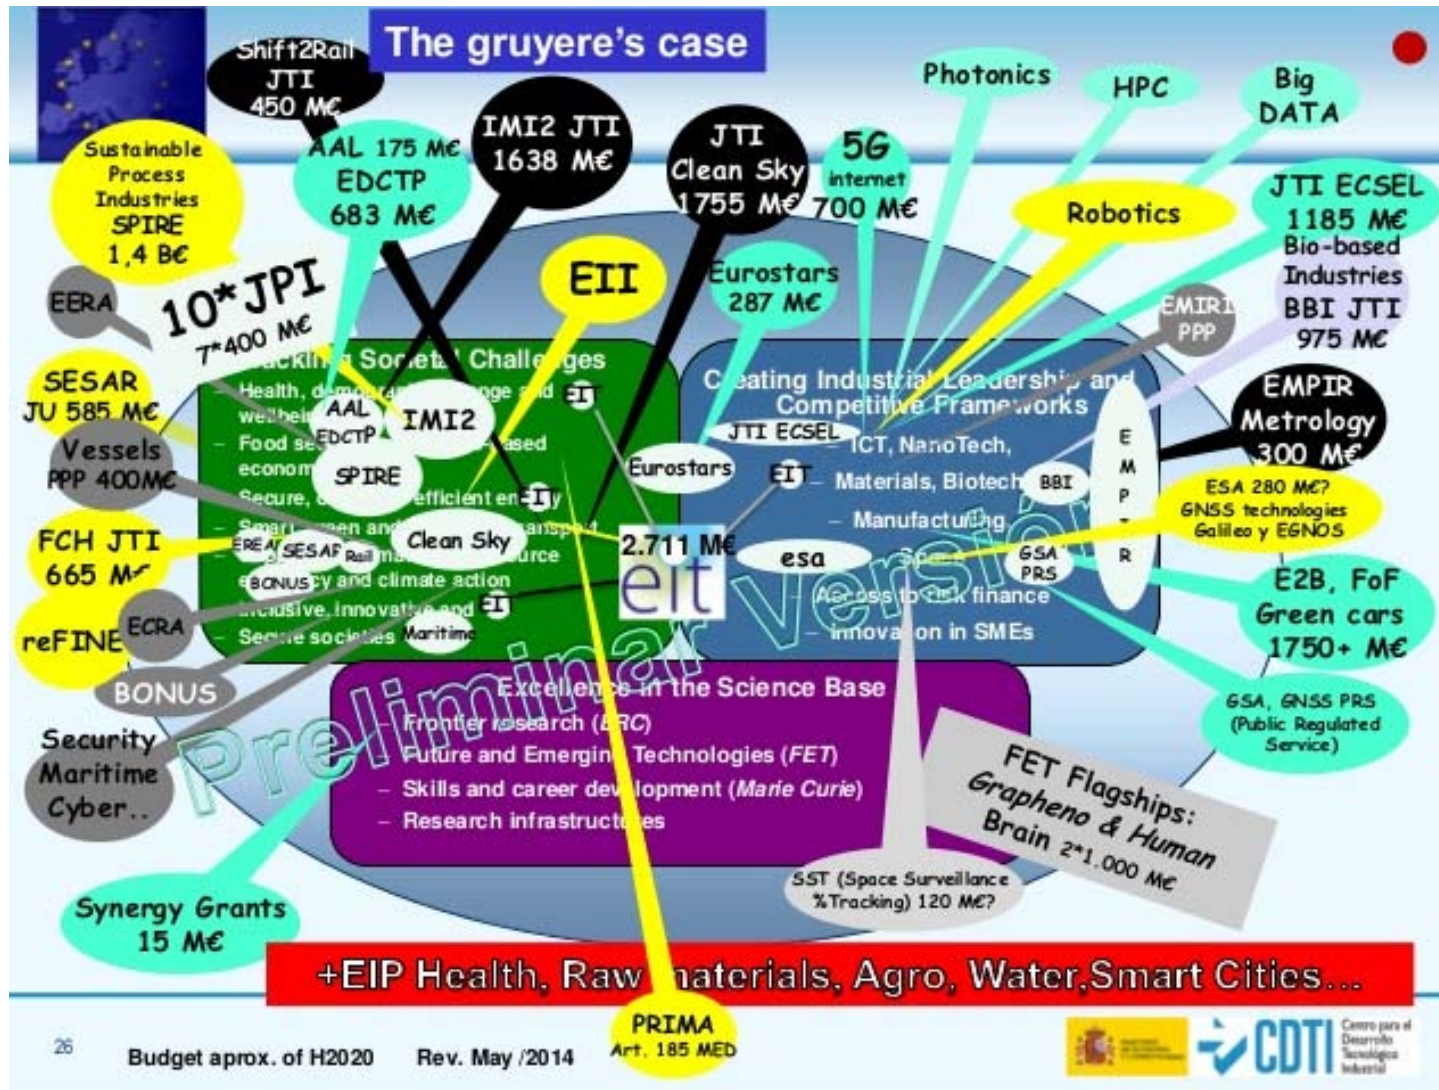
The gruyere's case

Shift2Rail JTI 450 M€

Sustainable Process Industries SPIRE 1,4 B€

AAL 175 M€ EDCTP 683 M€

IMI2 JTI 1638 M€

JTI Clean Sky 1755 M€

5G internet 700 M€

Photonics

HPC

Big DATA

Robotics

JTI ECSEL 1185 M€

Bio-based Industries BBI JTI 975 M€

EERA

10*JPI 7*400 M€

EII

Eurostars 287 M€

EMIRI PPP

SESAR JU 585 M€

Vessels PPP 400M€

EMPIR Metrology 300 M€

ESA 280 M€? GNSS technologies Galileo y EGNOS

FCH JTI 665 M€

reFINE

ECRA

BONUS

E2B, FoF Green cars 1750+ M€

GSA, GNSS PRS (Public Regulated Service)

Security Maritime Cyber..

Tackling Societal Challenges
– Health, demographic change and wellbeing
– Food security, ... based economy
– Secure, clean and efficient energy
– Smart, green and integrated transport
– ... resource efficiency and climate action
– Inclusive, innovative and secure societies

AAL EDCTP IMI2 SPIRE Clean Sky EREA SESAR Rail BONUS Maritime

Creating Industrial Leadership and Competitive Frameworks
JTI ECSEL
– ICT, NanoTech, Materials, Biotech
– Manufacturing
– Space
– Access to risk finance
– Innovation in SMEs

Eurostars EIT BBI esa GSA PRS
E M P I R

2.711 M€ eit

Excellence in the Science Base
– Frontier research (ERC)
– Future and Emerging Technologies (FET)
– Skills and career development (Marie Curie)
– Research infrastructures

Preliminar Version

FET Flagships: Grapheno & Human Brain 2*1.000 M€

SST (Space Surveillance &Tracking) 120 M€?

Synergy Grants 15 M€

+EIP Health, Raw materials, Agro, Water,Smart Cities...

PRIMA Art. 185 MED

26 Budget aprox. of H2020 Rev. May /2014

CDTI Centro para el Desarrollo Tecnológico Industrial